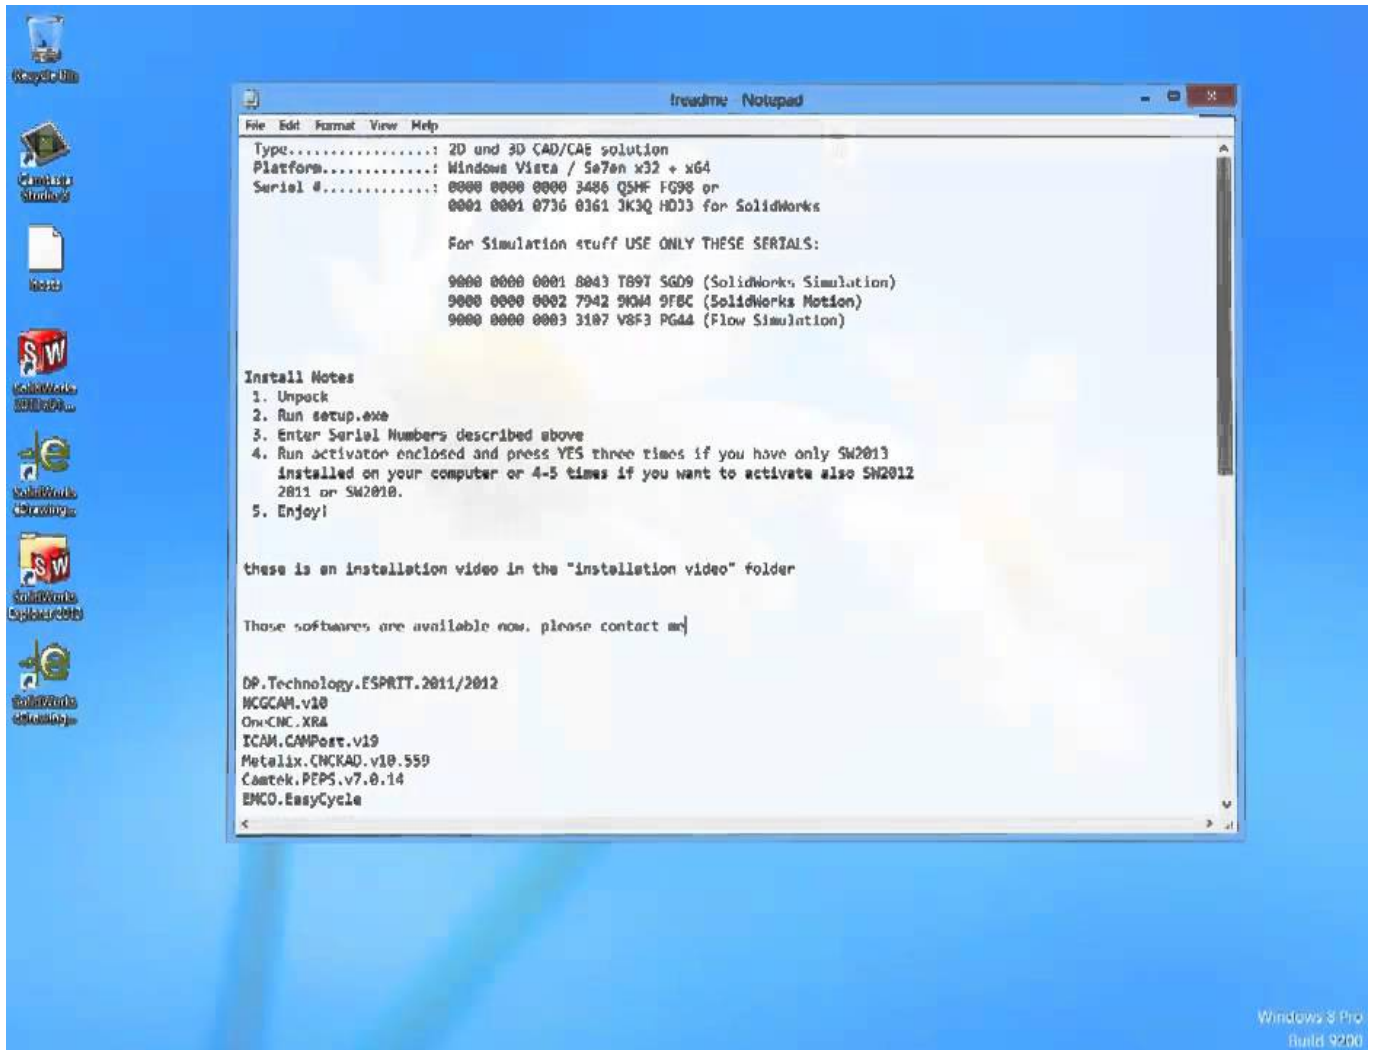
Recycle Bin

Camtasia Studio 8

Notes

SolidWorks 2013 x64 ...

SolidWorks eDrawings

SolidWorks Explorer 2013

SolidWorks eDrawings

readme - Notepad

File Edit Format View Help

Type.................: 2D und 3D CAD/CAE solution
Platform.............: Windows Vista / Se7en x32 + x64
Serial #.............: 0000 0000 0000 3486 QSMF FG98 or
0001 0001 0736 0361 JK3Q HDJ3 for SolidWorks

For Simulation stuff USE ONLY THESE SERIALS:

9000 0000 0001 8043 T89T SGD9 (SolidWorks Simulation)
9000 0000 0002 7942 9KW4 9F8C (SolidWorks Motion)
9000 0000 0003 3107 V8F3 PG44 (Flow Simulation)

Install Notes
1. Unpack
2. Run setup.exe
3. Enter Serial Numbers described above
4. Run activator enclosed and press YES three times if you have only SW2013 installed on your computer or 4-5 times if you want to activate also SW2012 2011 or SW2010.
5. Enjoy!

these is an installation video in the "installation video" folder

Those softwares are available now. please contact me

DP.Technology.ESPRIT.2011/2012
NCGCAM.v10
OneCNC.XR4
ICAM.CAMPost.v19
Metalix.CNCKAD.v10.559
Camtek.PEPS.v7.0.14
EMCO.EasyCycle

Windows 8 Pro
Build 9200